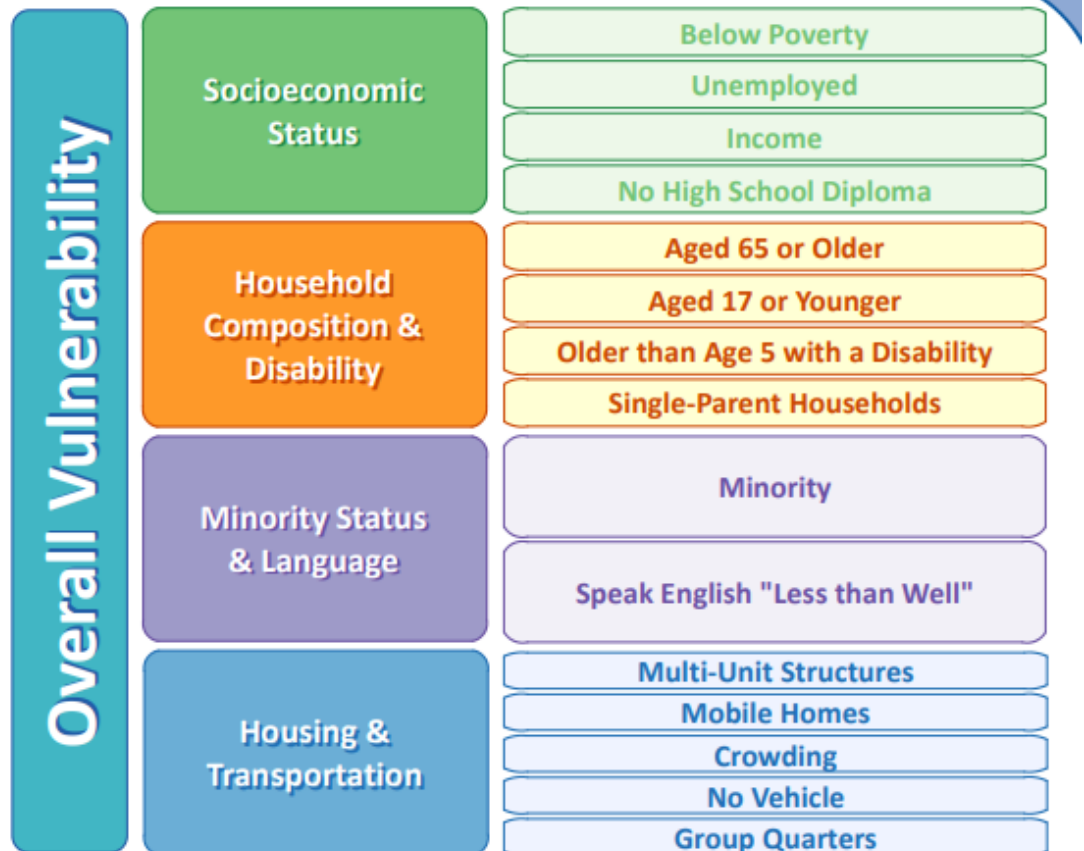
Overall Vulnerability

Socioeconomic Status

Below Poverty

Unemployed

Income

No High School Diploma

Household Composition & Disability

Aged 65 or Older

Aged 17 or Younger

Older than Age 5 with a Disability

Single-Parent Households

Minority Status & Language

Minority

Speak English "Less than Well"

Housing & Transportation

Multi-Unit Structures

Mobile Homes

Crowding

No Vehicle

Group Quarters